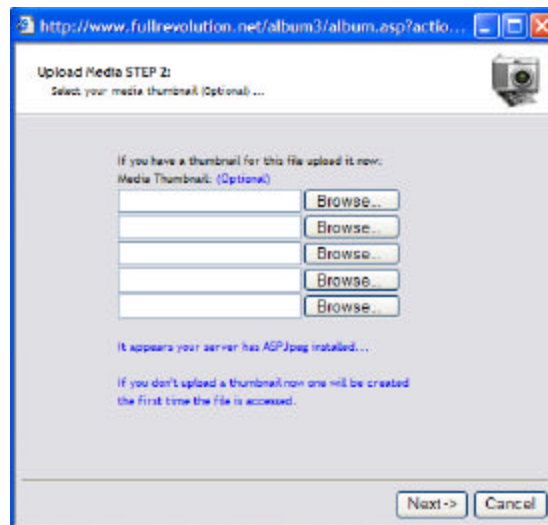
http://www.fullrevolution.net/album3/album.asp?actio...

Upload Media STEP 2:
Select your media thumbnail (Optional) ...

If you have a thumbnail for this file upload it now:
Media Thumbnail: (Optional)

Browse...
Browse...
Browse...
Browse...
Browse...

It appears your server has ASPJpeg installed...

If you don't upload a thumbnail now one will be created the first time the file is accessed.

Next -> Cancel